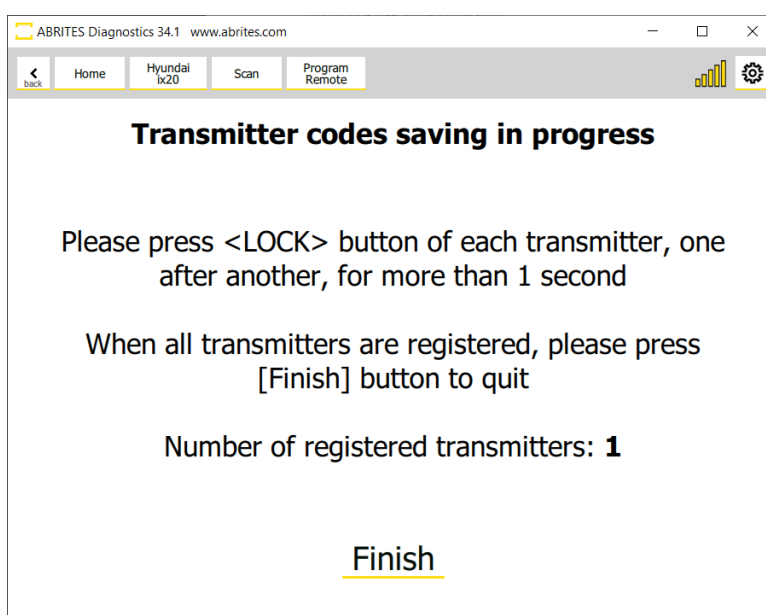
ABRITES Diagnostics 34.1 www.abrites.com

back

Home

Hyundai ix20

Scan

Program Remote

Transmitter codes saving in progress

Please press <LOCK> button of each transmitter, one after another, for more than 1 second

When all transmitters are registered, please press [Finish] button to quit

Number of registered transmitters: **1**

Finish